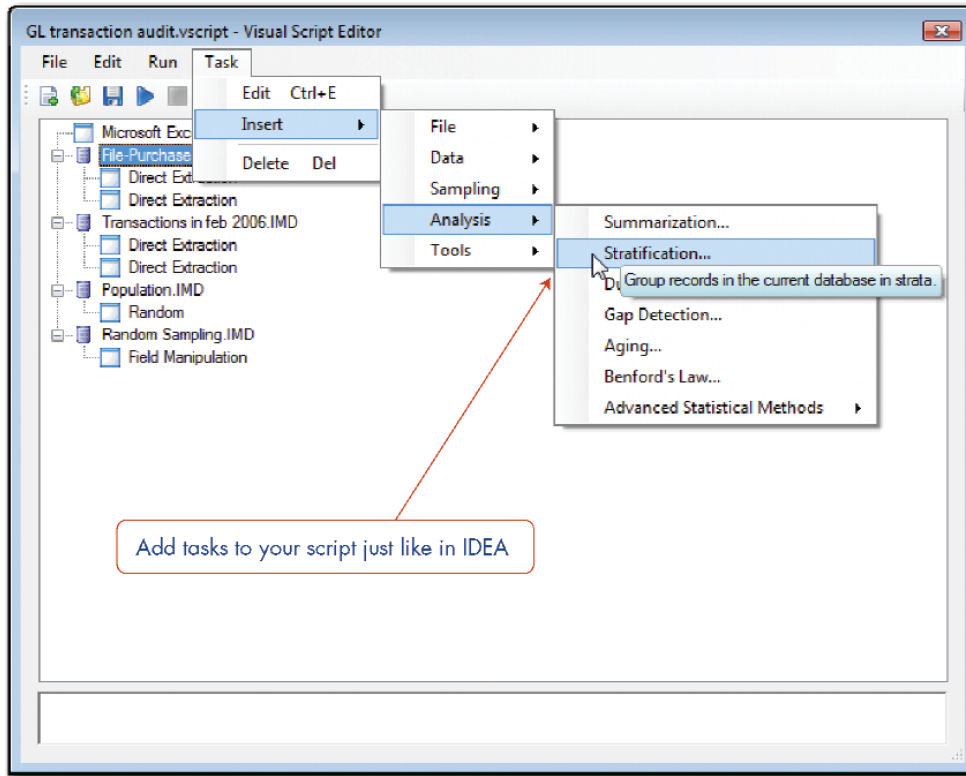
GL transaction audit.vscript - Visual Script Editor

File Edit Run Task

Edit Ctrl+E
Insert
Delete Del

File
Data
Sampling
Analysis
Tools

Summarization...
Stratification...
Du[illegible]
Gap Detection...
Aging...
Benford's Law...
Advanced Statistical Methods

Group records in the current database in strata.

Microsoft Exc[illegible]
File-Purchase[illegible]
Direct Ext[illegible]
Direct Extraction
Transactions in feb 2006.IMD
Direct Extraction
Direct Extraction
Population.IMD
Random
Random Sampling.IMD
Field Manipulation

Add tasks to your script just like in IDEA